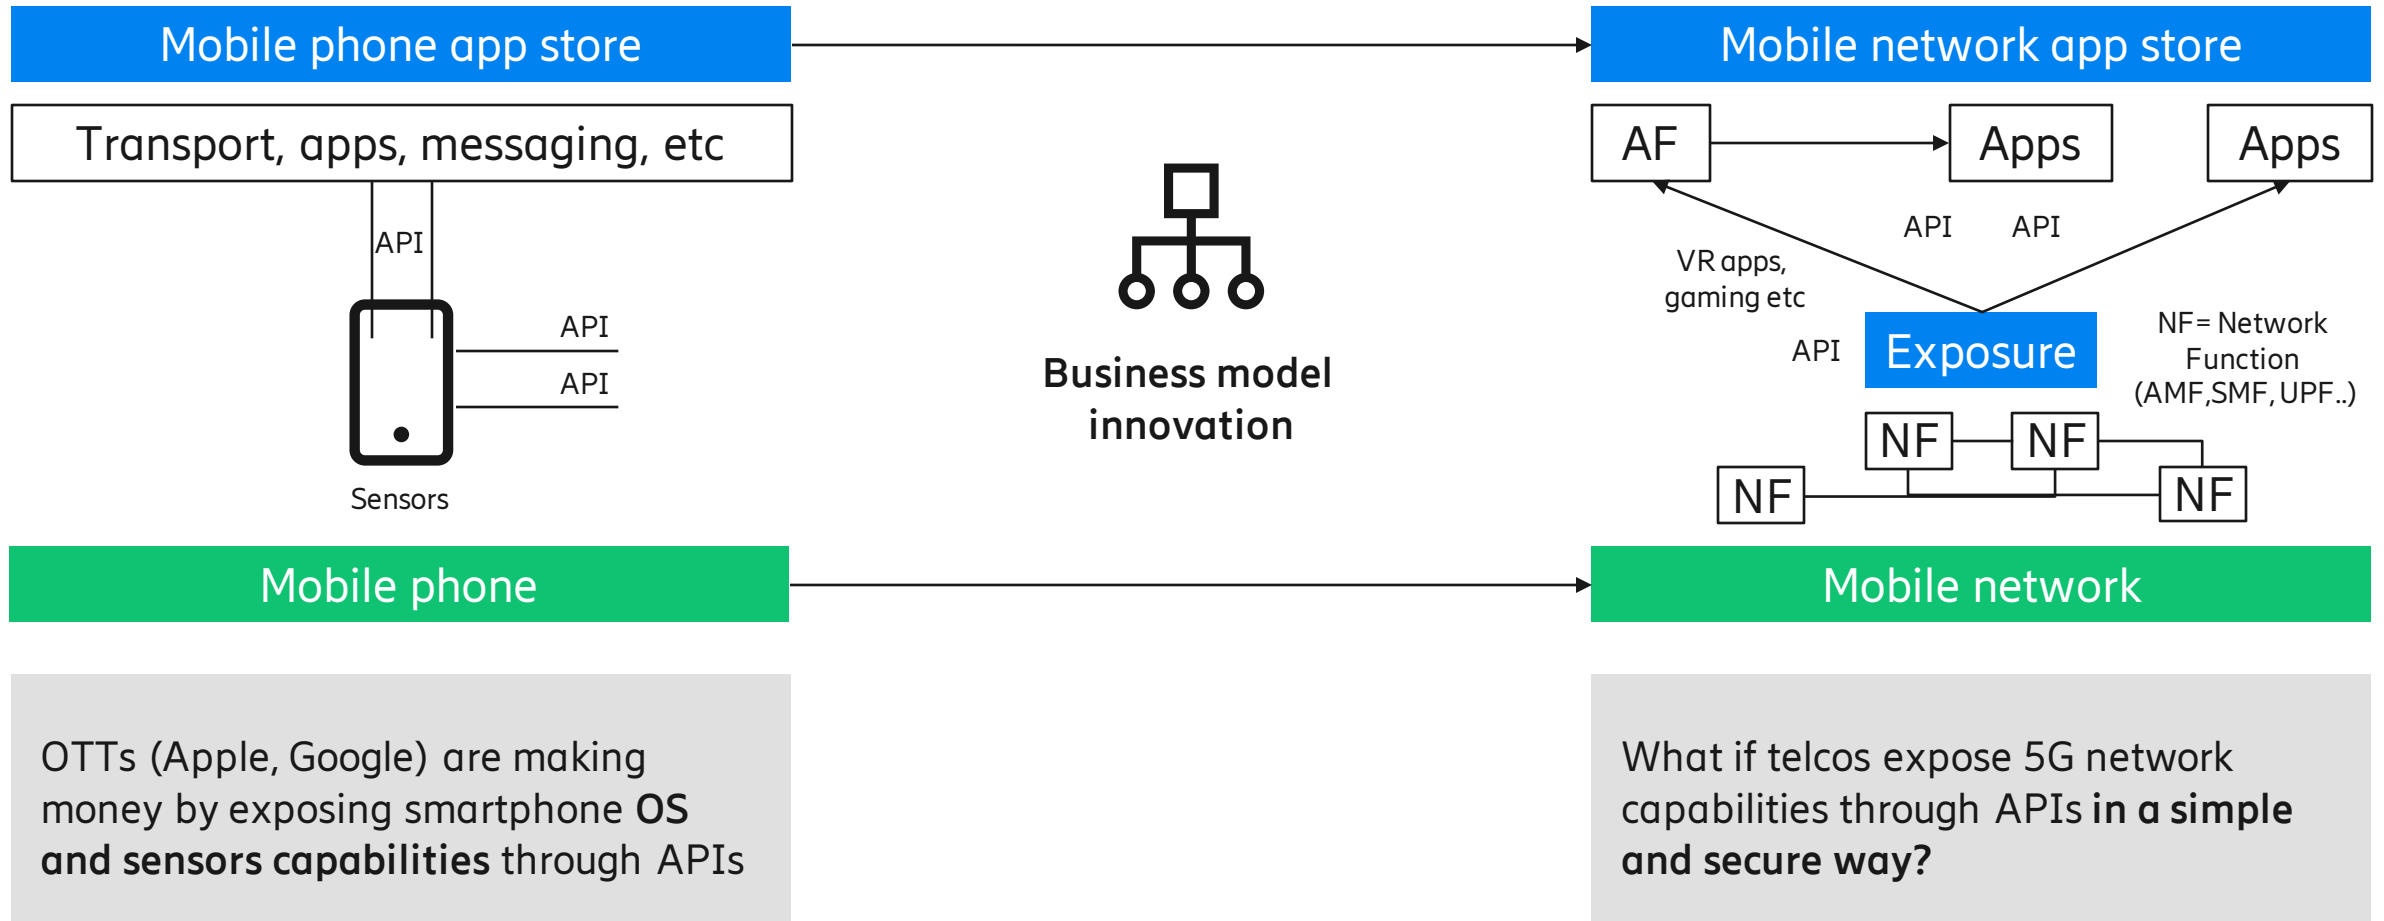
Mobile phone app store

Transport, apps, messaging, etc

API

API

API

Sensors

Mobile phone

OTTs (Apple, Google) are making money by exposing smartphone OS and sensors capabilities through APIs

Business model innovation

Mobile network app store

AF

Apps

Apps

API

API

VR apps, gaming etc

API

Exposure

NF= Network Function (AMF,SMF, UPF..)

NF

NF

NF

NF

Mobile network

What if telcos expose 5G network capabilities through APIs in a simple and secure way?